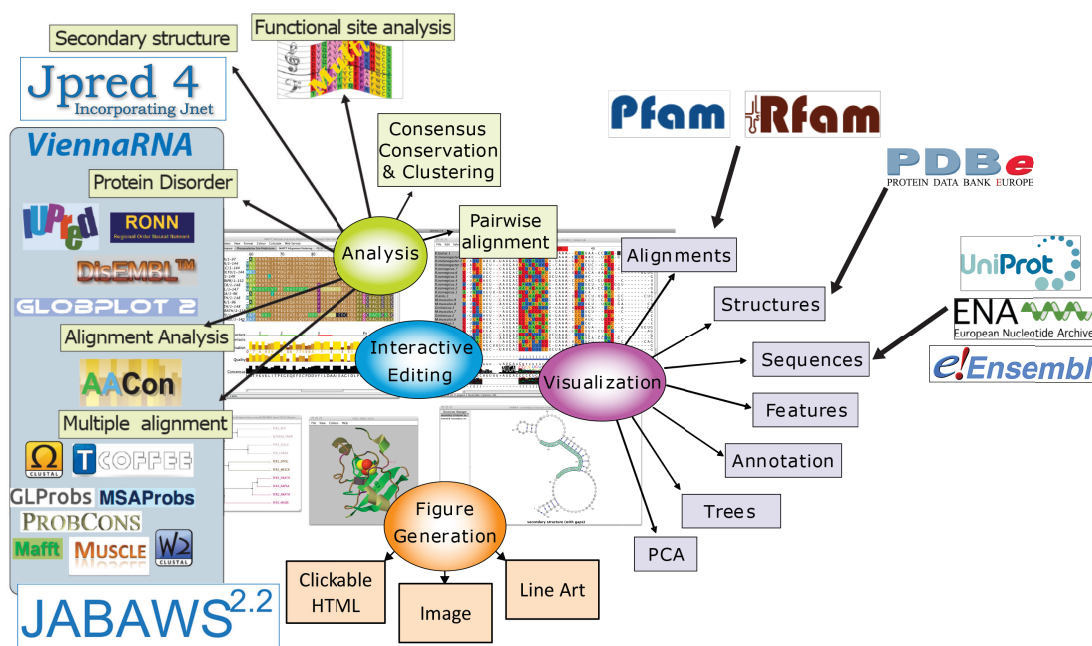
Functional site analysis

Secondary structure

Jpred 4
Incorporating Jnet

ViennaRNA

Consensus
Conservation
& Clustering

Protein Disorder

IUPred

RONN
Regional Order Neural Network

DisEMBL™

GLOBPLOT 2

Analysis

Pairwise alignment

Alignment Analysis

AACon

Interactive Editing

Multiple alignment

CLUSTAL

T-COFFEE

GLProbs MSAProbs

PROBCONS

Mafft

MUSCLE

W2 CLUSTAL

JABAWS$^{2.2}$

Pfam

Rfam

PDBe
PROTEIN DATA BANK EUROPE

UniProt

ENA
European Nucleotide Archive

e!Ensembl

Alignments

Structures

Sequences

Visualization

Features

Annotation

Trees

PCA

Figure Generation

Clickable HTML

Image

Line Art